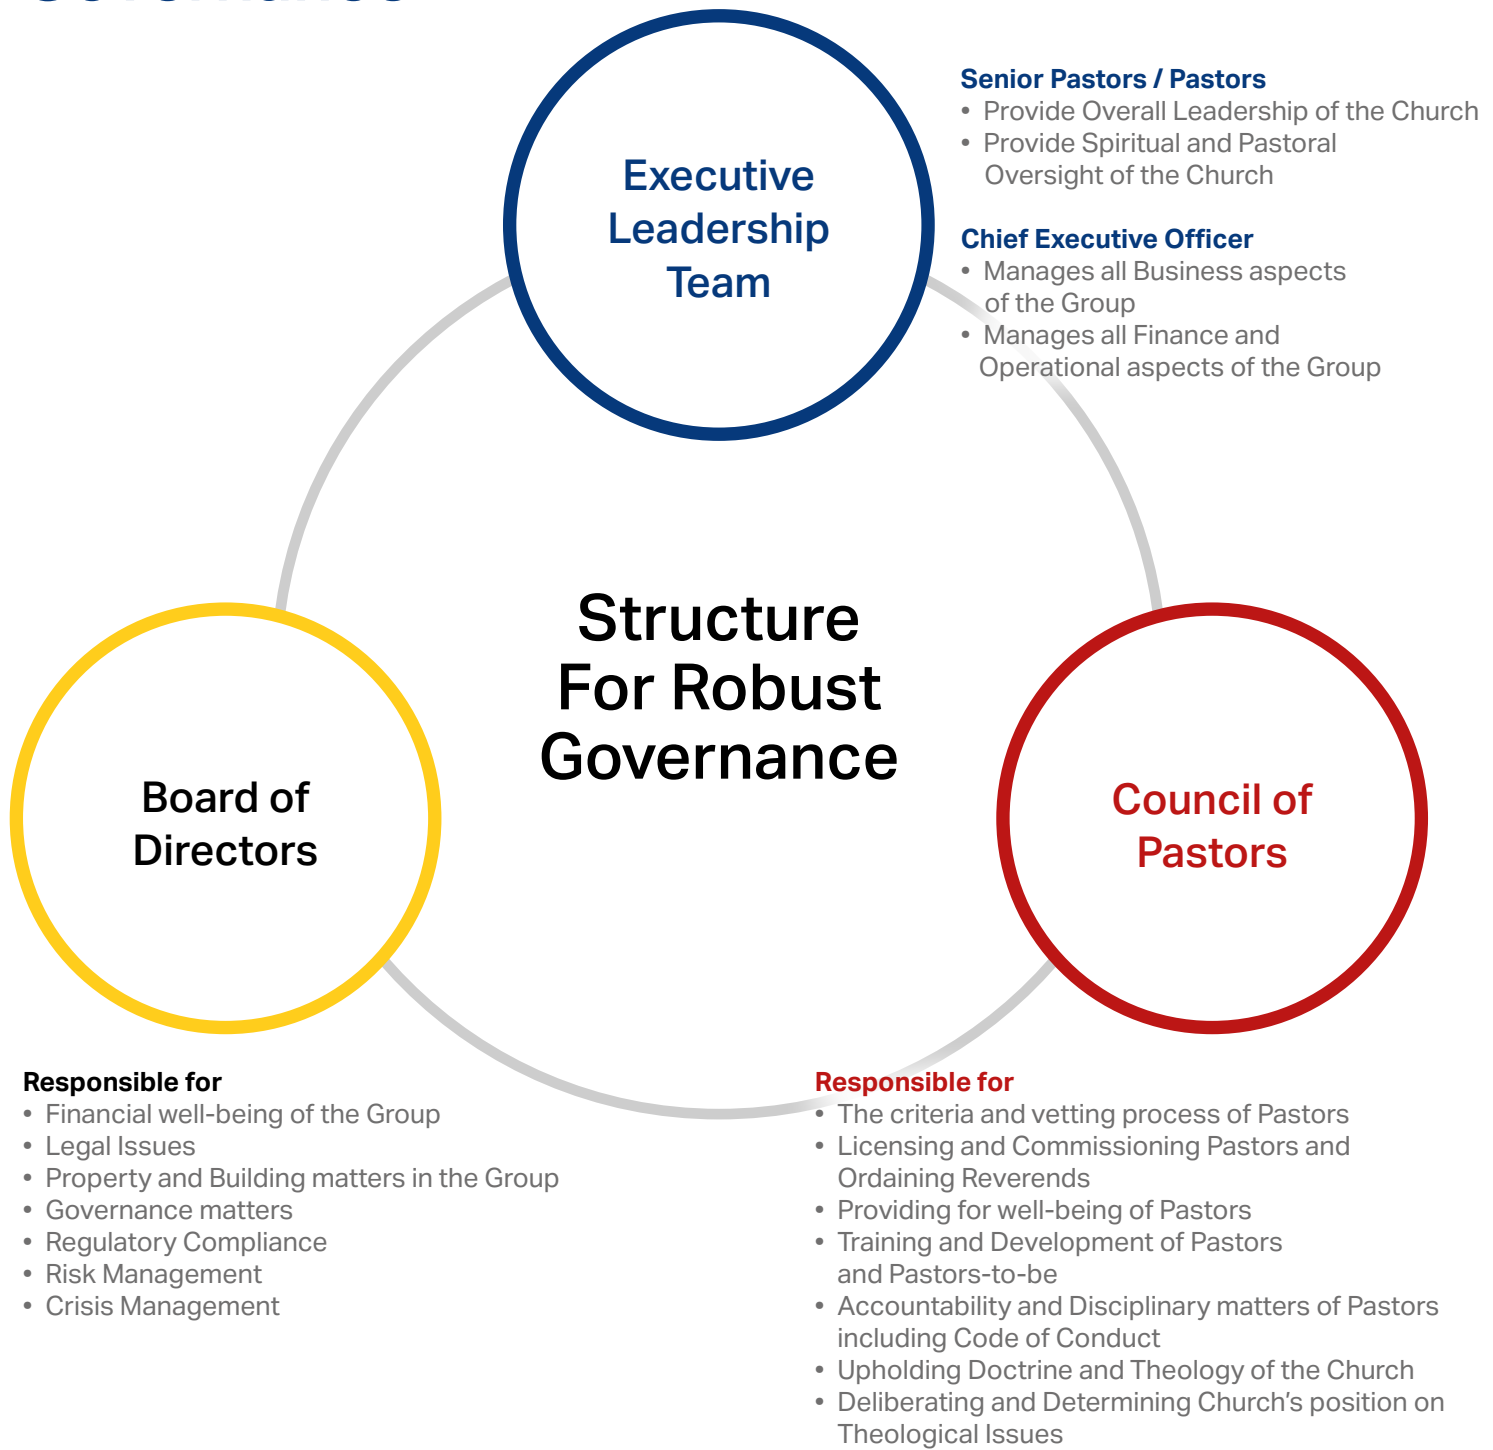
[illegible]

Executive Leadership Team

Senior Pastors / Pastors
• Provide Overall Leadership of the Church
• Provide Spiritual and Pastoral Oversight of the Church

Chief Executive Officer
• Manages all Business aspects of the Group
• Manages all Finance and Operational aspects of the Group

Structure For Robust Governance

Board of Directors

Council of Pastors

Responsible for
• Financial well-being of the Group
• Legal Issues
• Property and Building matters in the Group
• Governance matters
• Regulatory Compliance
• Risk Management
• Crisis Management

Responsible for
• The criteria and vetting process of Pastors
• Licensing and Commissioning Pastors and Ordaining Reverends
• Providing for well-being of Pastors
• Training and Development of Pastors and Pastors-to-be
• Accountability and Disciplinary matters of Pastors including Code of Conduct
• Upholding Doctrine and Theology of the Church
• Deliberating and Determining Church's position on Theological Issues